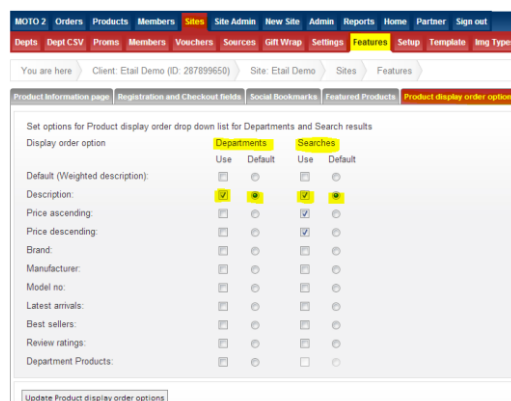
MOTO 2 Orders Products Members Sites Site Admin New Site Admin Reports Home Partner Sign out

Depts Dept CSV Proms Members Vouchers Sources Gift Wrap Settings Features Setup Template Img Type

You are here Client: Etail Demo (ID: 287899650) Site: Etail Demo Sites Features

Product Information page Registration and Checkout fields Social Bookmarks Featured Products Product display order option

Set options for Product display order drop down list for Departments and Search results

| Display order option | Departments Use | Departments Default | Searches Use | Searches Default |
|---|---|---|---|---|
| Default (Weighted description): | | | | |
| Description: | | | | |
| Price ascending: | | | | |
| Price descending: | | | | |
| Brand: | | | | |
| Manufacturer: | | | | |
| Model no: | | | | |
| Latest arrivals: | | | | |
| Best sellers: | | | | |
| Review ratings: | | | | |
| Department Products: | | | | |

Update Product display order options